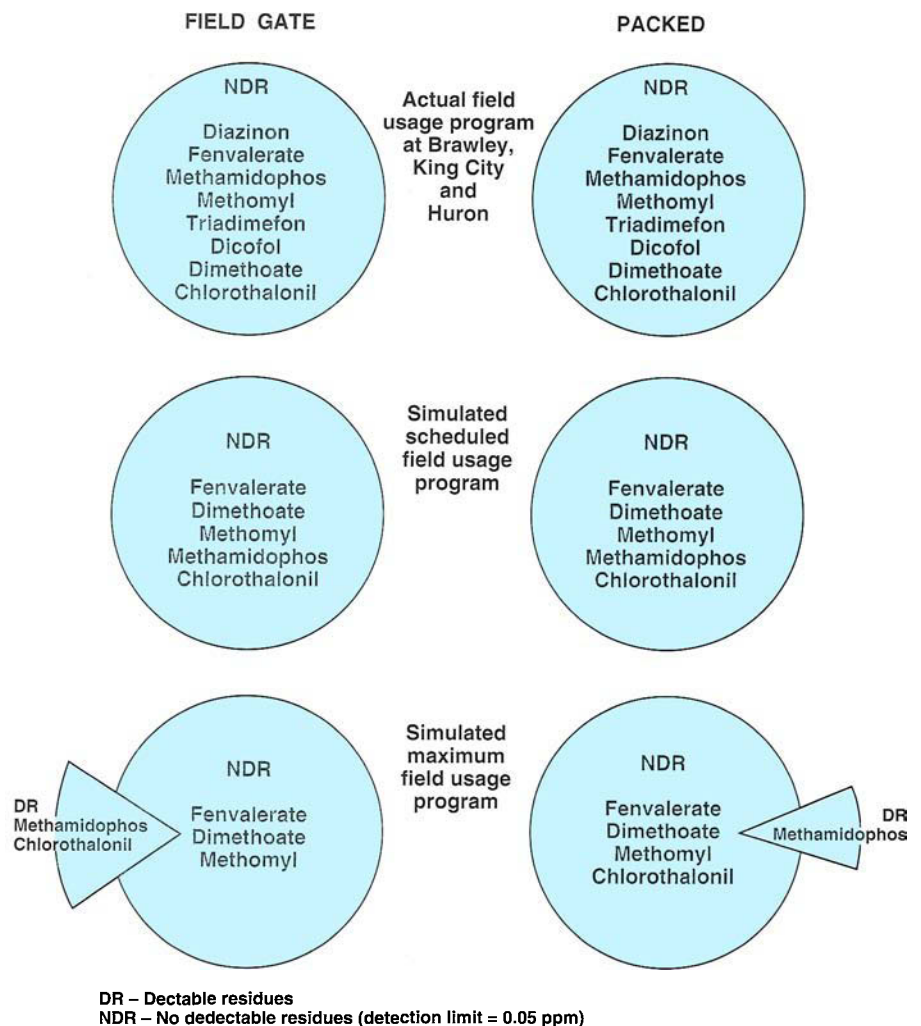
FIELD GATE

PACKED

NDR

Diazinon
Fenvalerate
Methamidophos
Methomyl
Triadimefon
Dicofol
Dimethoate
Chlorothalonil

Actual field usage program at Brawley, King City and Huron

NDR

Diazinon
Fenvalerate
Methamidophos
Methomyl
Triadimefon
Dicofol
Dimethoate
Chlorothalonil

NDR

Fenvalerate
Dimethoate
Methomyl
Methamidophos
Chlorothalonil

Simulated scheduled field usage program

NDR

Fenvalerate
Dimethoate
Methomyl
Methamidophos
Chlorothalonil

DR
Methamidophos
Chlorothalonil

NDR

Fenvalerate
Dimethoate
Methomyl

Simulated maximum field usage program

NDR

Fenvalerate
Dimethoate
Methomyl
Chlorothalonil

DR
Methamidophos

DR – Dectable residues
NDR – No dedectable residues (detection limit = 0.05 ppm)